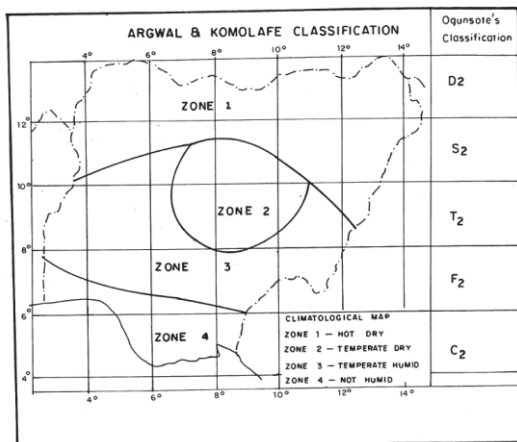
ARGWAL & KOMOLAFE CLASSIFICATION

Ogunsote's Classification

4° 6° 8° 10° 12° 14°

12°
10°
8°
6°
4°

ZONE 1

ZONE 2

ZONE 3

ZONE 4

D2

$S_2$

$T_2$

$F_2$

$C_2$

CLIMATOLOGICAL MAP
ZONE 1 — HOT DRY
ZONE 2 — TEMPERATE DRY
ZONE 3 — TEMPERATE HUMID
ZONE 4 — NOT HUMID

4° 6° 8° 10° 12° 14°